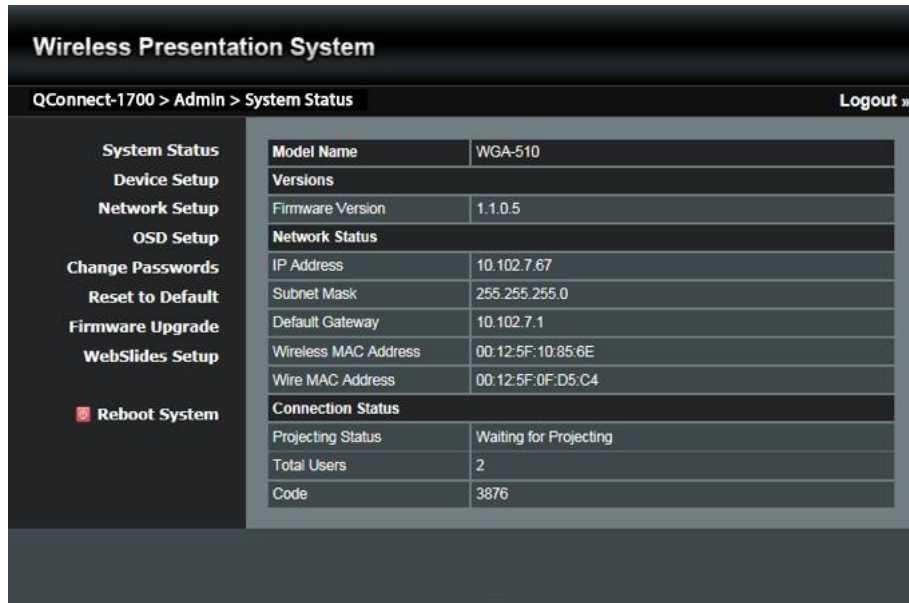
Wireless Presentation System

QConnect-1700 > Admin > System Status

Logout »

System Status
Device Setup
Network Setup
OSD Setup
Change Passwords
Reset to Default
Firmware Upgrade
WebSlides Setup

Reboot System

| Model Name | WGA-510 |
|---|---|
| Versions | |
| Firmware Version | 1.1.0.5 |
| Network Status | |
| IP Address | 10.102.7.67 |
| Subnet Mask | 255.255.255.0 |
| Default Gateway | 10.102.7.1 |
| Wireless MAC Address | 00:12:5F:10:85:6E |
| Wire MAC Address | 00:12:5F:0F:D5:C4 |
| Connection Status | |
| Projecting Status | Waiting for Projecting |
| Total Users | 2 |
| Code | 3876 |